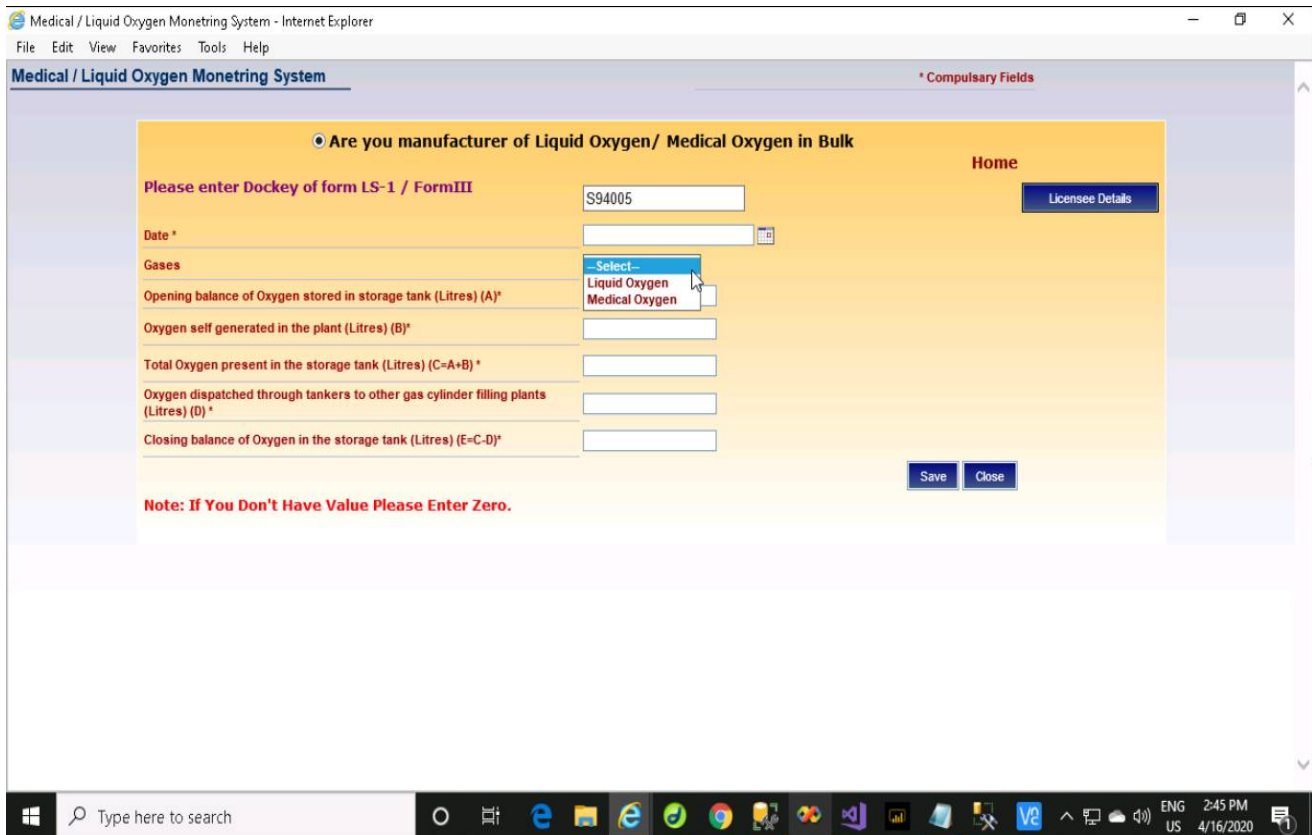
Medical / Liquid Oxygen Monetring System - Internet Explorer

File Edit View Favorites Tools Help

Medical / Liquid Oxygen Monetring System

* Compulsary Fields

Are you manufacturer of Liquid Oxygen/ Medical Oxygen in Bulk

Home

Please enter Dockey of form LS-1 / FormIII

S94005

Licensee Details

Date *

Gases

--Select--
Liquid Oxygen
Medical Oxygen

Opening balance of Oxygen stored in storage tank (Litres) (A)*

Oxygen self generated in the plant (Litres) (B)*

Total Oxygen present in the storage tank (Litres) (C=A+B) *

Oxygen dispatched through tankers to other gas cylinder filling plants (Litres) (D) *

Closing balance of Oxygen in the storage tank (Litres) (E=C-D)*

Save Close

Note: If You Don't Have Value Please Enter Zero.

Type here to search

ENG US 2:45 PM 4/16/2020